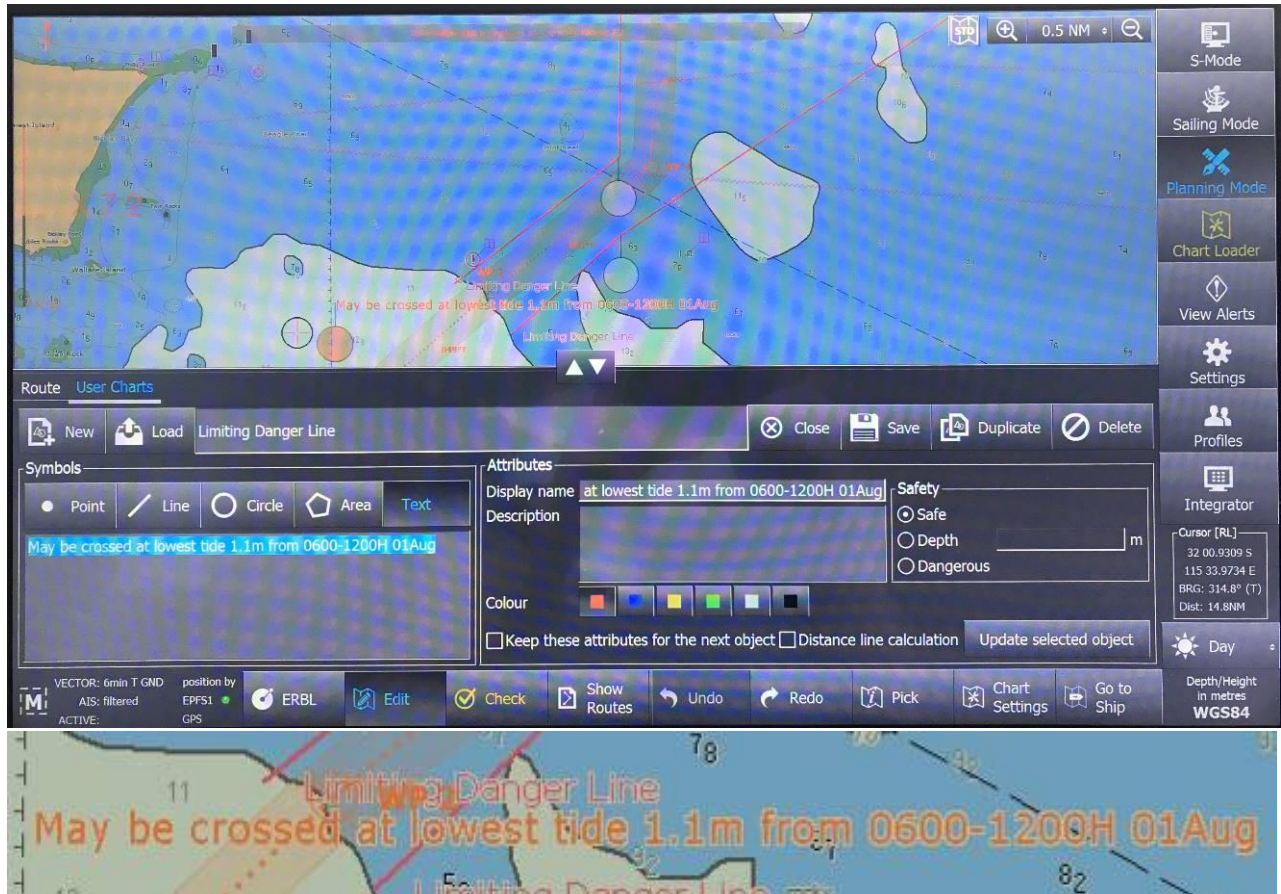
0.5 NM

S-Mode

Sailing Mode

Planning Mode

Chart Loader

View Alerts

Settings

Profiles

Integrator

Limiting Danger Line

May be crossed at lowest tide 1.1m from 0600-1200H 01Aug

Limiting Danger Line

Route User Charts

New Load Limiting Danger Line

Close Save Duplicate Delete

Symbols

Point Line Circle Area Text

May be crossed at lowest tide 1.1m from 0600-1200H 01Aug

Attributes

Display name at lowest tide 1.1m from 0600-1200H 01Aug

Description

Safety

Safe

Depth m

Dangerous

Colour

Keep these attributes for the next object Distance line calculation Update selected object

Cursor [RL]
32 00.9309 S
115 33.9734 E
BRG: 314.8° (T)
Dist: 14.8NM

Day

VECTOR: 6min T GND
AIS: filtered
ACTIVE:

position by
EPFS1
GPS

ERBL Edit Check Show Routes Undo Redo Pick Chart Settings Go to Ship

Depth/Height in metres
WGS84

11

$7_8$

Limiting Danger Line

May be crossed at lowest tide 1.1m from 0600-1200H 01Aug

$8_2$

Limiting Danger Line